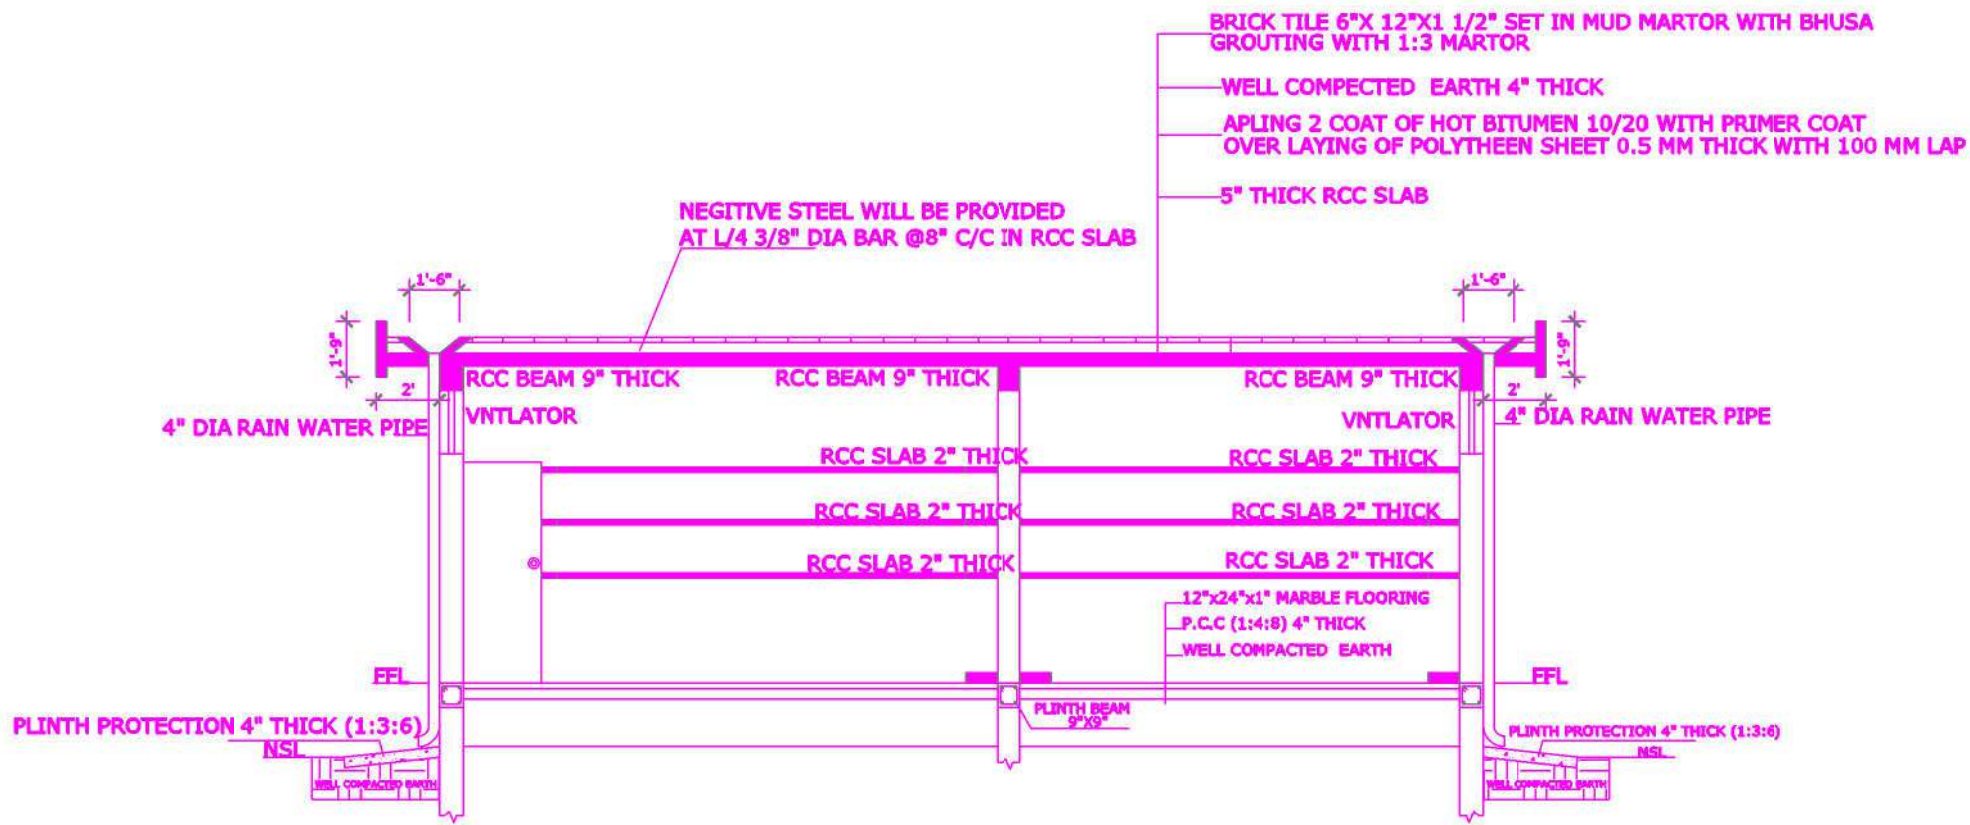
BRICK TILE 6"X 12"X1 1/2" SET IN MUD MARTOR WITH BHUSA GROUTING WITH 1:3 MARTOR

WELL COMPECTED EARTH 4" THICK

APLING 2 COAT OF HOT BITUMEN 10/20 WITH PRIMER COAT OVER LAYING OF POLYTHEEN SHEET 0.5 MM THICK WITH 100 MM LAP

5" THICK RCC SLAB

NEGITIVE STEEL WILL BE PROVIDED AT L/4 3/8" DIA BAR @8" C/C IN RCC SLAB

1'-6"

1'-6"

1'-9"

1'-9"

2'

2'

RCC BEAM 9" THICK

RCC BEAM 9" THICK

RCC BEAM 9" THICK

4" DIA RAIN WATER PIPE

VNTLATOR

VNTLATOR

4" DIA RAIN WATER PIPE

RCC SLAB 2" THICK

RCC SLAB 2" THICK

RCC SLAB 2" THICK

RCC SLAB 2" THICK

RCC SLAB 2" THICK

RCC SLAB 2" THICK

12"x24"x1" MARBLE FLOORING

P.C.C (1:4:8) 4" THICK

WELL COMPACTED EARTH

FFL

FFL

PLINTH BEAM 9"X9"

PLINTH PROTECTION 4" THICK (1:3:6)

NSL

WELL COMPACTED EARTH

PLINTH PROTECTION 4" THICK (1:3:6)

NSL

WELL COMPACTED EARTH